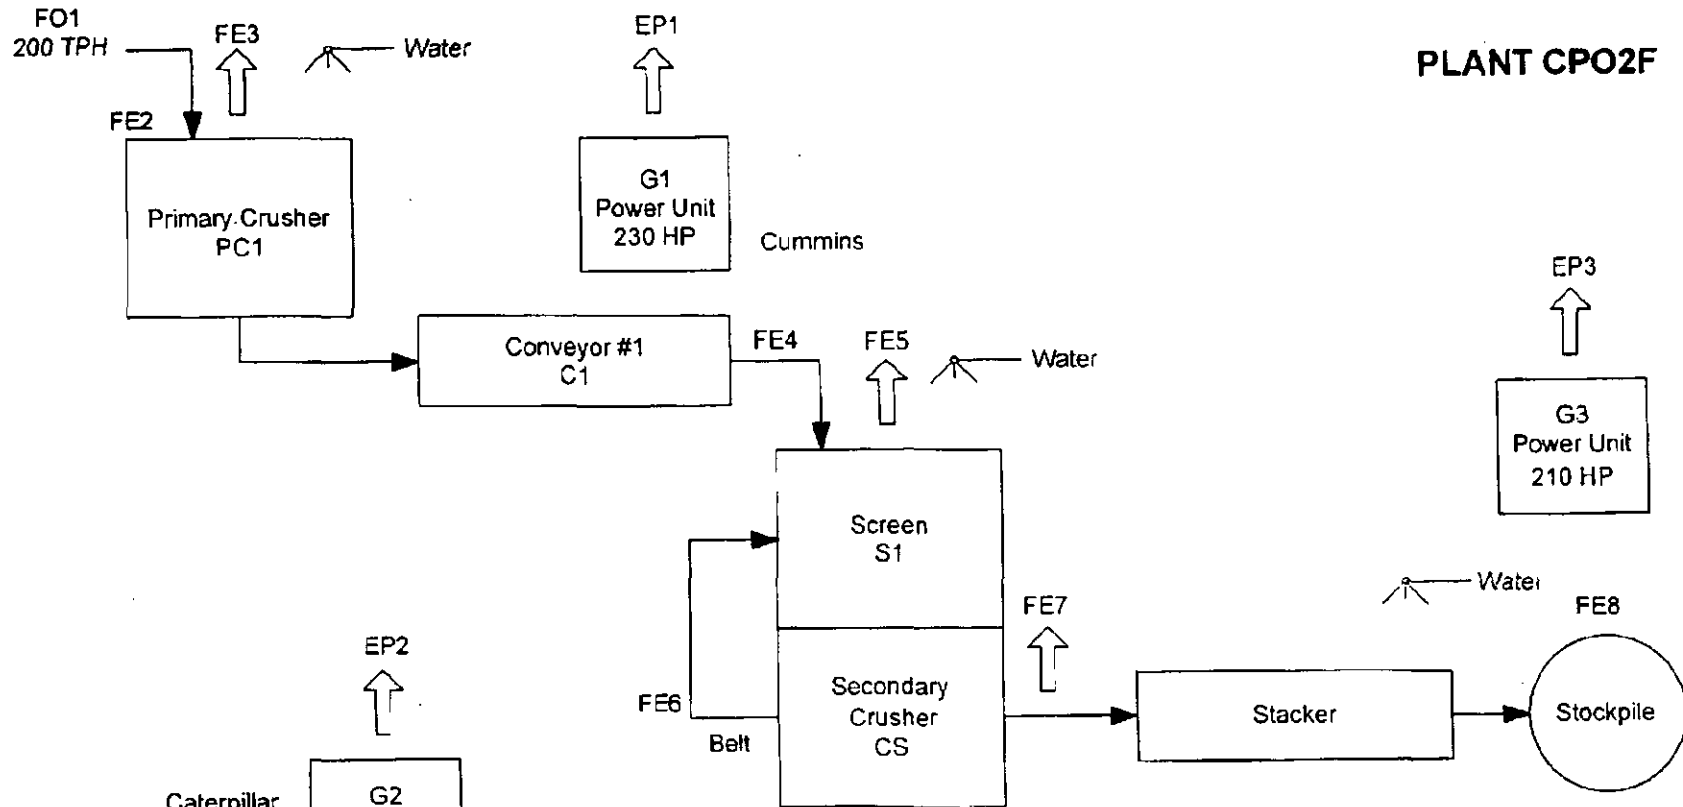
FO1
200 TPH

FE3

Water

FE2

Primary Crusher
PC1

EP1

G1
Power Unit
230 HP

Cummins

PLANT CPO2F

EP3

Conveyor #1
C1

FE4

FE5

Water

G3
Power Unit
210 HP

Screen
S1

Water

FE7

FE8

EP2

FE6

Belt

Secondary
Crusher
CS

Stacker

Stockpile

Caterpillar

G2